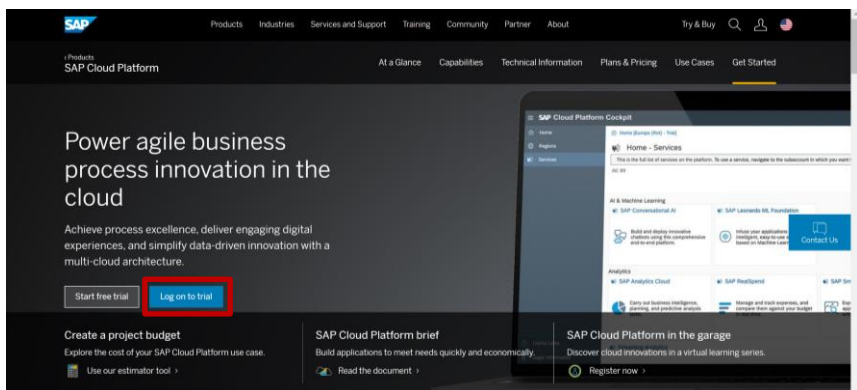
SAP

Products Industries Services and Support Training Community Partner About

Try & Buy

‹ Products
SAP Cloud Platform

At a Glance Capabilities Technical Information Plans & Pricing Use Cases Get Started

Power agile business process innovation in the cloud

Achieve process excellence, deliver engaging digital experiences, and simplify data-driven innovation with a multi-cloud architecture.

Start free trial

Log on to trial

SAP Cloud Platform Cockpit

Home

Regions

Services

Home [Europe (Rot) - Trial]

Home - Services

This is the full list of services on the platform. To use a service, navigate to the subaccount in which you want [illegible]

AI & Machine Learning

SAP Conversational AI

Build and deploy innovative chatbots using the comprehensive end-to-end platform.

SAP Leonardo ML Foundation

Infuse your applications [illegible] intelligent, easy-to-use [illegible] based on Machine Lear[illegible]

Contact Us

Analytics

SAP Analytics Cloud

Carry out business intelligence, planning, and predictive analysis

SAP RealSpend

Manage and track expenses, and compare them against your budget

SAP Sm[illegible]

Create a project budget

Explore the cost of your SAP Cloud Platform use case.

Use our estimator tool ›

SAP Cloud Platform brief

Build applications to meet needs quickly and economically.

Read the document ›

SAP Cloud Platform in the garage

Discover cloud innovations in a virtual learning series.

Register now ›